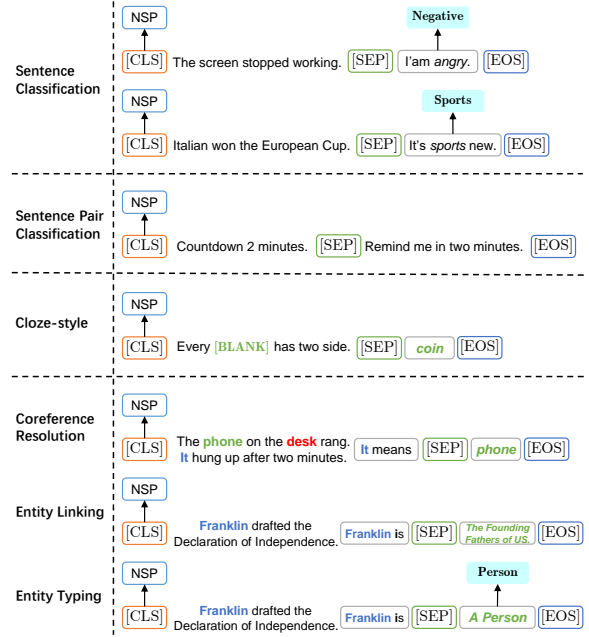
Sentence Classification

NSP
[CLS] The screen stopped working. [SEP] I'am angry. [EOS]
Negative

NSP
[CLS] Italian won the European Cup. [SEP] It's sports new. [EOS]
Sports

Sentence Pair Classification

NSP
[CLS] Countdown 2 minutes. [SEP] Remind me in two minutes. [EOS]

Cloze-style

NSP
[CLS] Every [BLANK] has two side. [SEP] coin [EOS]

Coreference Resolution

NSP
[CLS] The phone on the desk rang. It hung up after two minutes. It means [SEP] phone [EOS]

Entity Linking

NSP
[CLS] Franklin drafted the Declaration of Independence. Franklin is [SEP] The Founding Fathers of US. [EOS]

Entity Typing

NSP
[CLS] Franklin drafted the Declaration of Independence. Franklin is [SEP] A Person [EOS]
Person